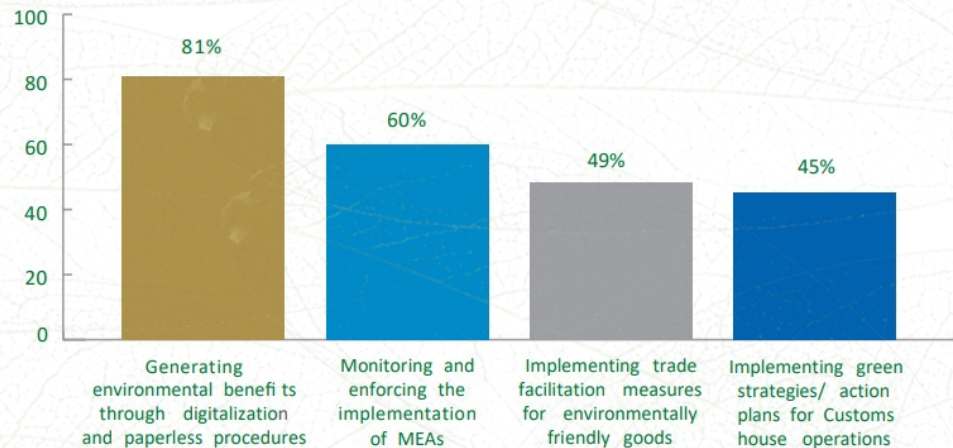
100
80
60
40
20
0

81%
60%
49%
45%

Generating environmental benefi ts through digitalization and paperless procedures

Monitoring and enforcing the implementation of MEAs

Implementing trade facilitation measures for environmentally friendly goods

Implementing green strategies/ action plans for Customs house operations